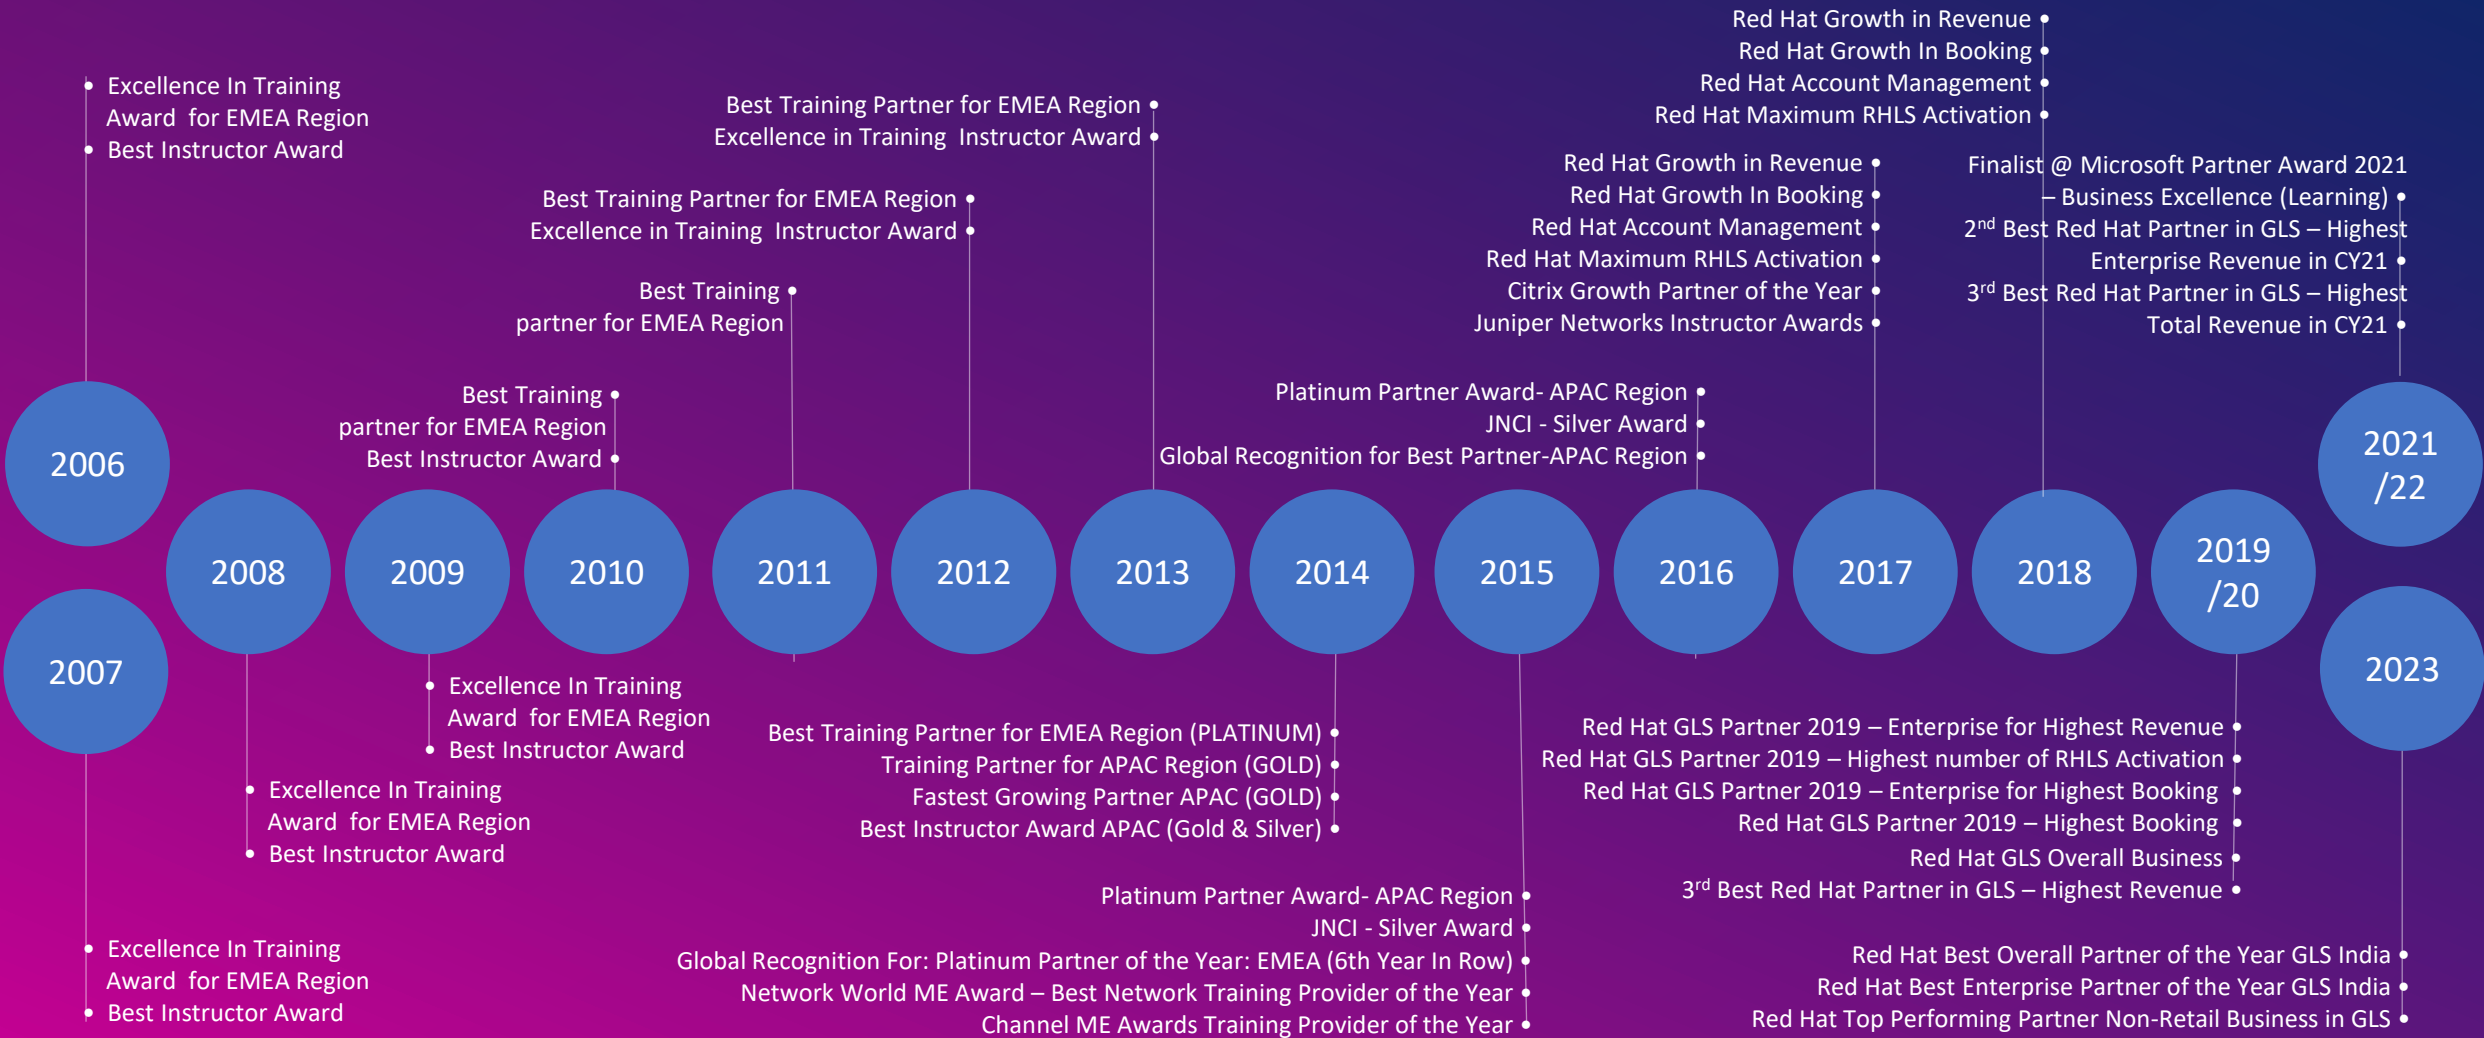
Red Hat Growth in Revenue
Red Hat Growth In Booking
Red Hat Account Management
Red Hat Maximum RHLS Activation

Excellence In Training Award for EMEA Region
Best Instructor Award

Best Training Partner for EMEA Region
Excellence in Training Instructor Award

Red Hat Growth in Revenue
Red Hat Growth In Booking
Red Hat Account Management
Red Hat Maximum RHLS Activation
Citrix Growth Partner of the Year
Juniper Networks Instructor Awards

Finalist @ Microsoft Partner Award 2021 – Business Excellence (Learning)
2$^{nd}$ Best Red Hat Partner in GLS – Highest Enterprise Revenue in CY21
3$^{rd}$ Best Red Hat Partner in GLS – Highest Total Revenue in CY21

Best Training Partner for EMEA Region
Excellence in Training Instructor Award

Best Training partner for EMEA Region

Best Training partner for EMEA Region
Best Instructor Award

Platinum Partner Award- APAC Region
JNCI - Silver Award
Global Recognition for Best Partner-APAC Region

2006
2021 /22
2008
2009
2010
2011
2012
2013
2014
2015
2016
2017
2018
2019 /20
2007
2023

Excellence In Training Award for EMEA Region
Best Instructor Award

Best Training Partner for EMEA Region (PLATINUM)
Training Partner for APAC Region (GOLD)
Fastest Growing Partner APAC (GOLD)
Best Instructor Award APAC (Gold & Silver)

Red Hat GLS Partner 2019 – Enterprise for Highest Revenue
Red Hat GLS Partner 2019 – Highest number of RHLS Activation
Red Hat GLS Partner 2019 – Enterprise for Highest Booking
Red Hat GLS Partner 2019 – Highest Booking
Red Hat GLS Overall Business
3$^{rd}$ Best Red Hat Partner in GLS – Highest Revenue

Excellence In Training Award for EMEA Region
Best Instructor Award

Platinum Partner Award- APAC Region
JNCI - Silver Award
Global Recognition For: Platinum Partner of the Year: EMEA (6th Year In Row)
Network World ME Award – Best Network Training Provider of the Year
Channel ME Awards Training Provider of the Year

Excellence In Training Award for EMEA Region
Best Instructor Award

Red Hat Best Overall Partner of the Year GLS India
Red Hat Best Enterprise Partner of the Year GLS India
Red Hat Top Performing Partner Non-Retail Business in GLS